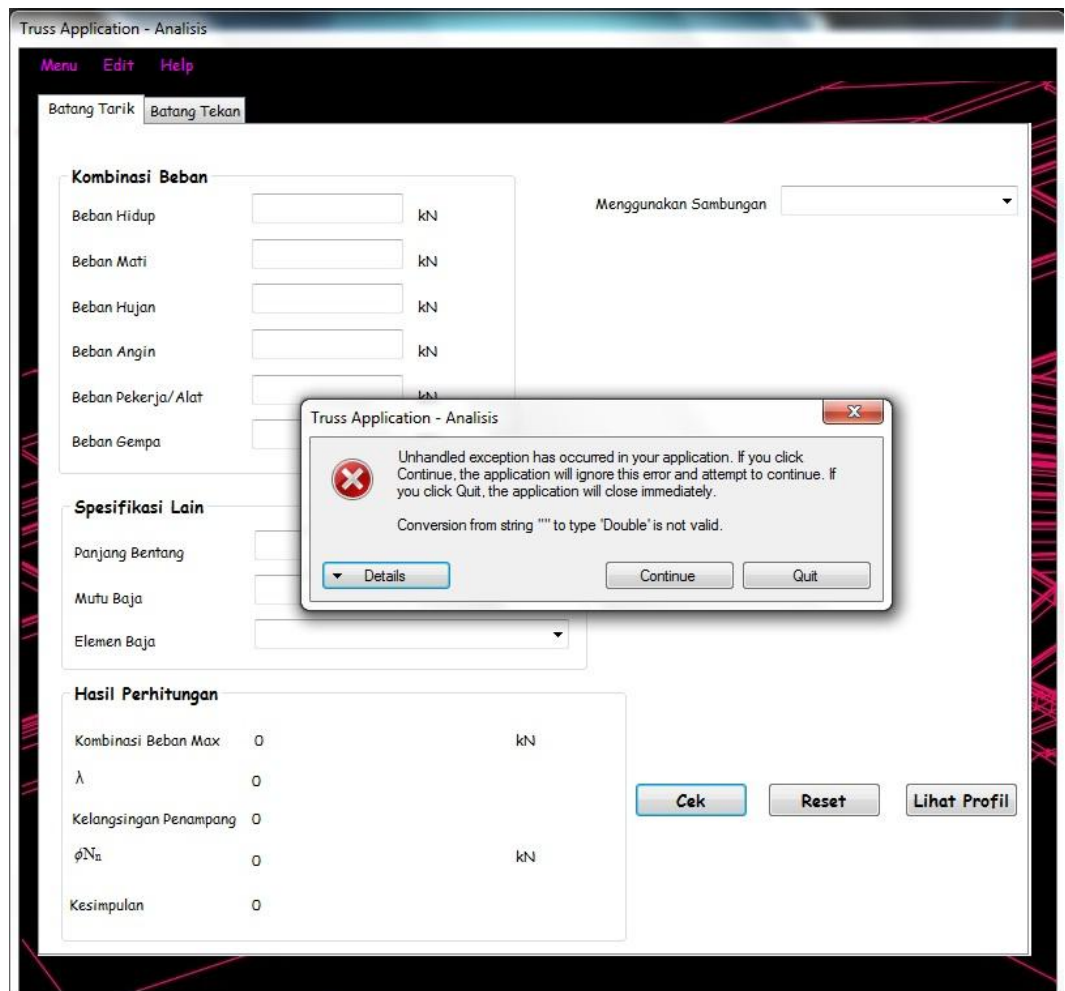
Truss Application - Analisis

Menu Edit Help

Batang Tarik Batang Tekan

Kombinasi Beban

Beban Hidup kN

Beban Mati kN

Beban Hujan kN

Beban Angin kN

Beban Pekerja/Alat kN

Beban Gempa

Menggunakan Sambungan

Spesifikasi Lain

Panjang Bentang

Mutu Baja

Elemen Baja

Truss Application - Analisis

Unhandled exception has occurred in your application. If you click Continue, the application will ignore this error and attempt to continue. If you click Quit, the application will close immediately.

Conversion from string "" to type 'Double' is not valid.

Details

Continue

Quit

Hasil Perhitungan

Kombinasi Beban Max 0 kN

$\lambda$ 0

Kelangsingan Penampang 0

$\phi N_n$ 0 kN

Kesimpulan 0

Cek

Reset

Lihat Profil